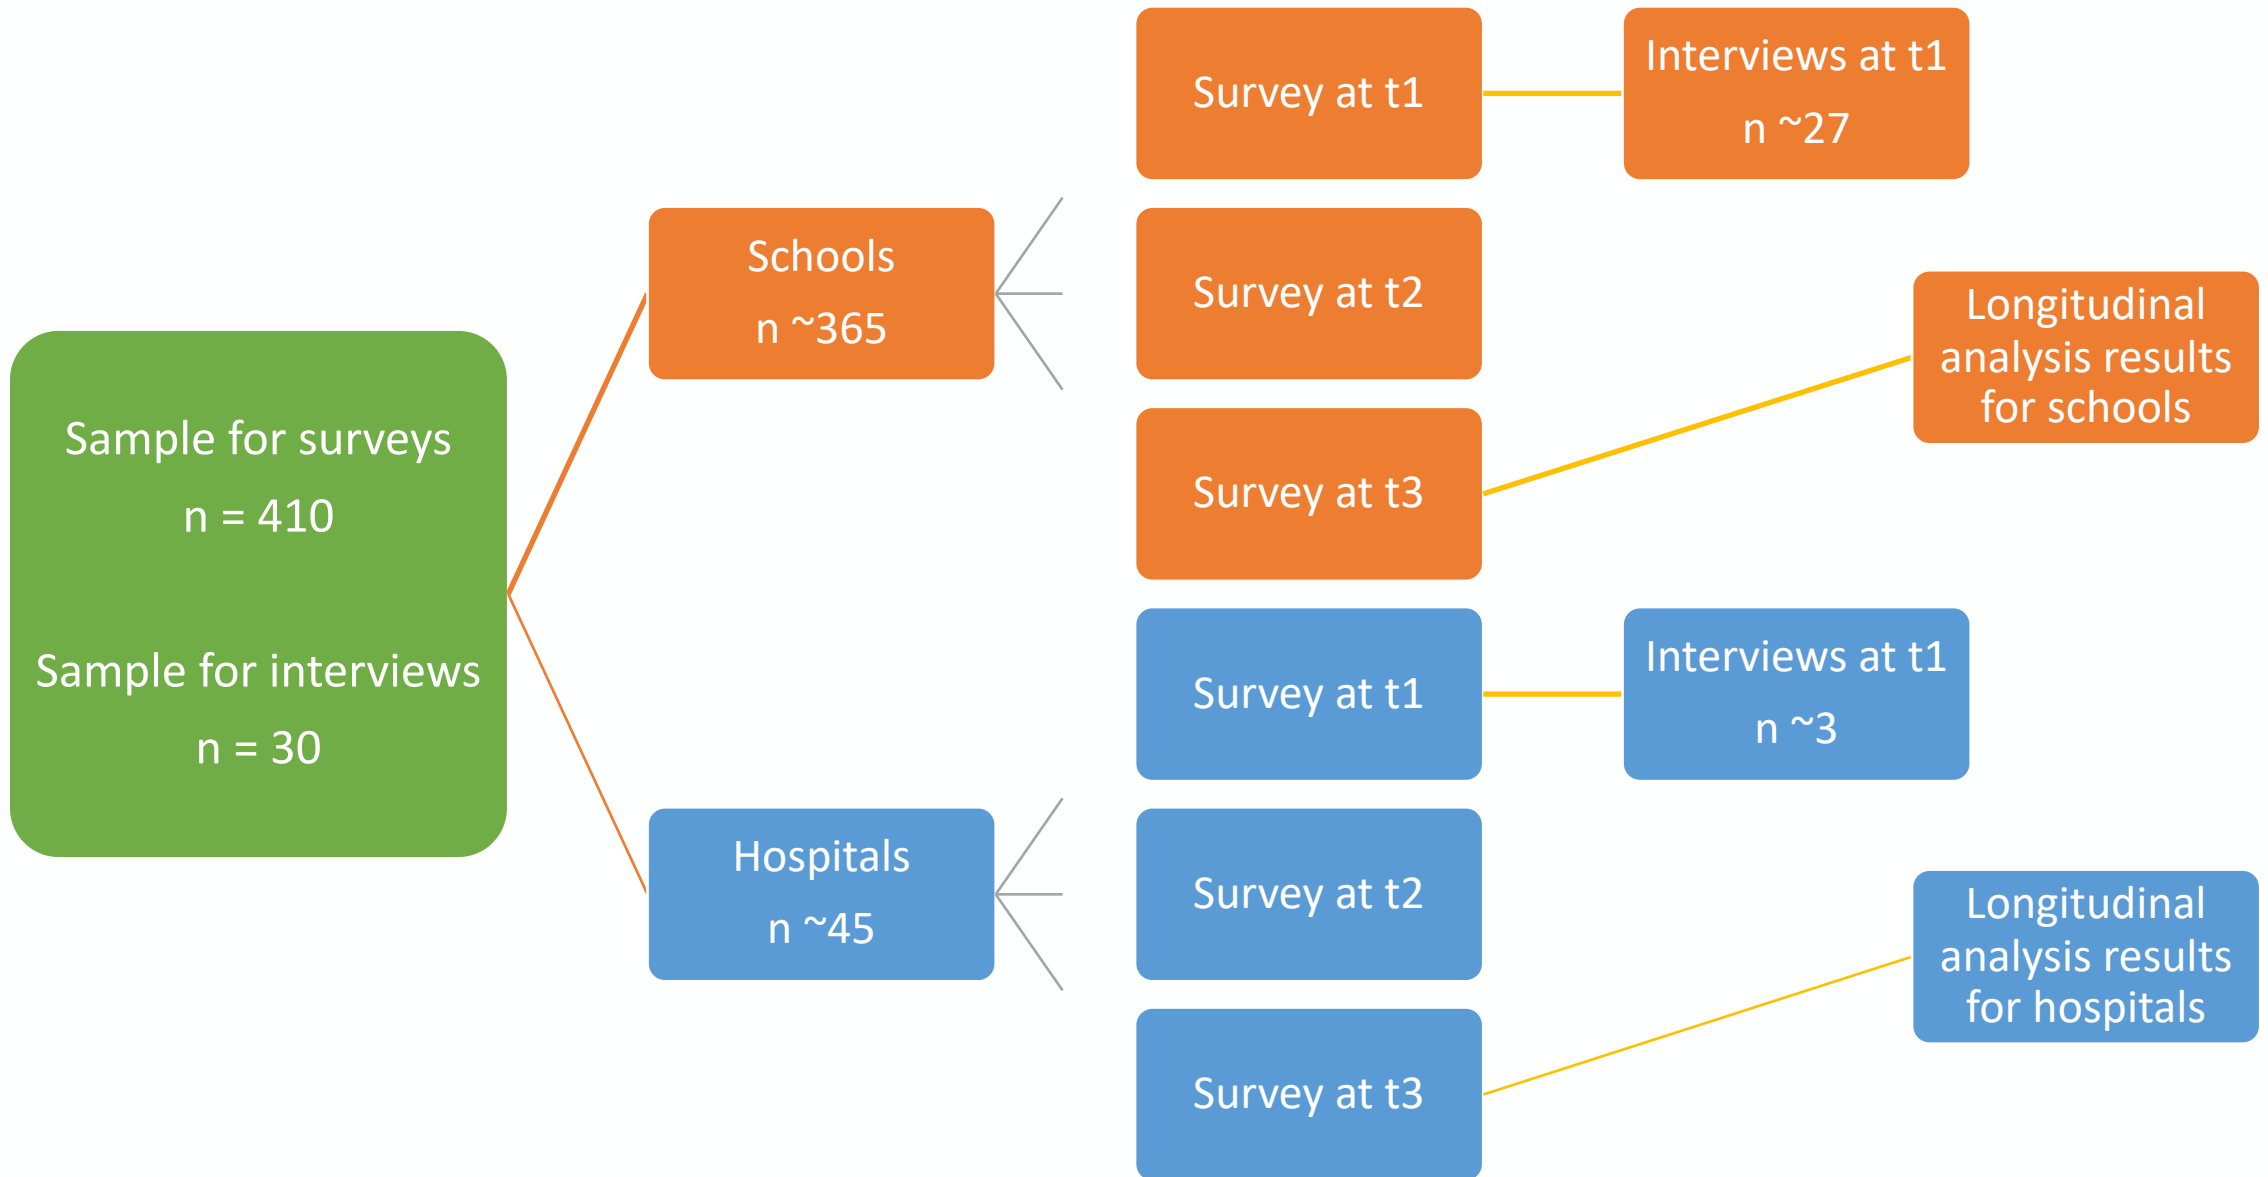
Sample for surveys

n = 410

Sample for interviews

n = 30

Schools

n ~365

Survey at t1

Interviews at t1

n ~27

Survey at t2

Survey at t3

Longitudinal analysis results for schools

Hospitals

n ~45

Survey at t1

Interviews at t1

n ~3

Survey at t2

Survey at t3

Longitudinal analysis results for hospitals